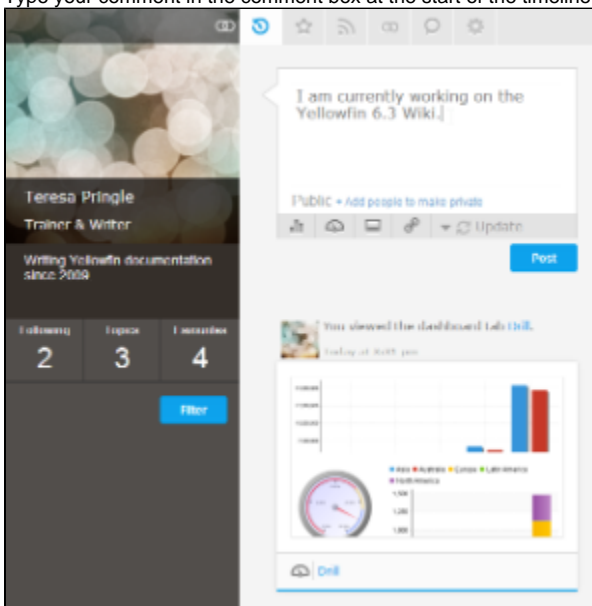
Type your comment in the comment box at the start of the timeline

Teresa Pringle

Trainer & Writer

Writing Yellowfin documentation since 2009

Following
2

Topics
3

Favourites
4

Filter

I am currently working on the Yellowfin 6.3 Wiki.

Public + Add people to make private

Update

Post

You viewed the dashboard tab Drill.

Today at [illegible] pm

Asia Australia Europe Latin America North America

Drill